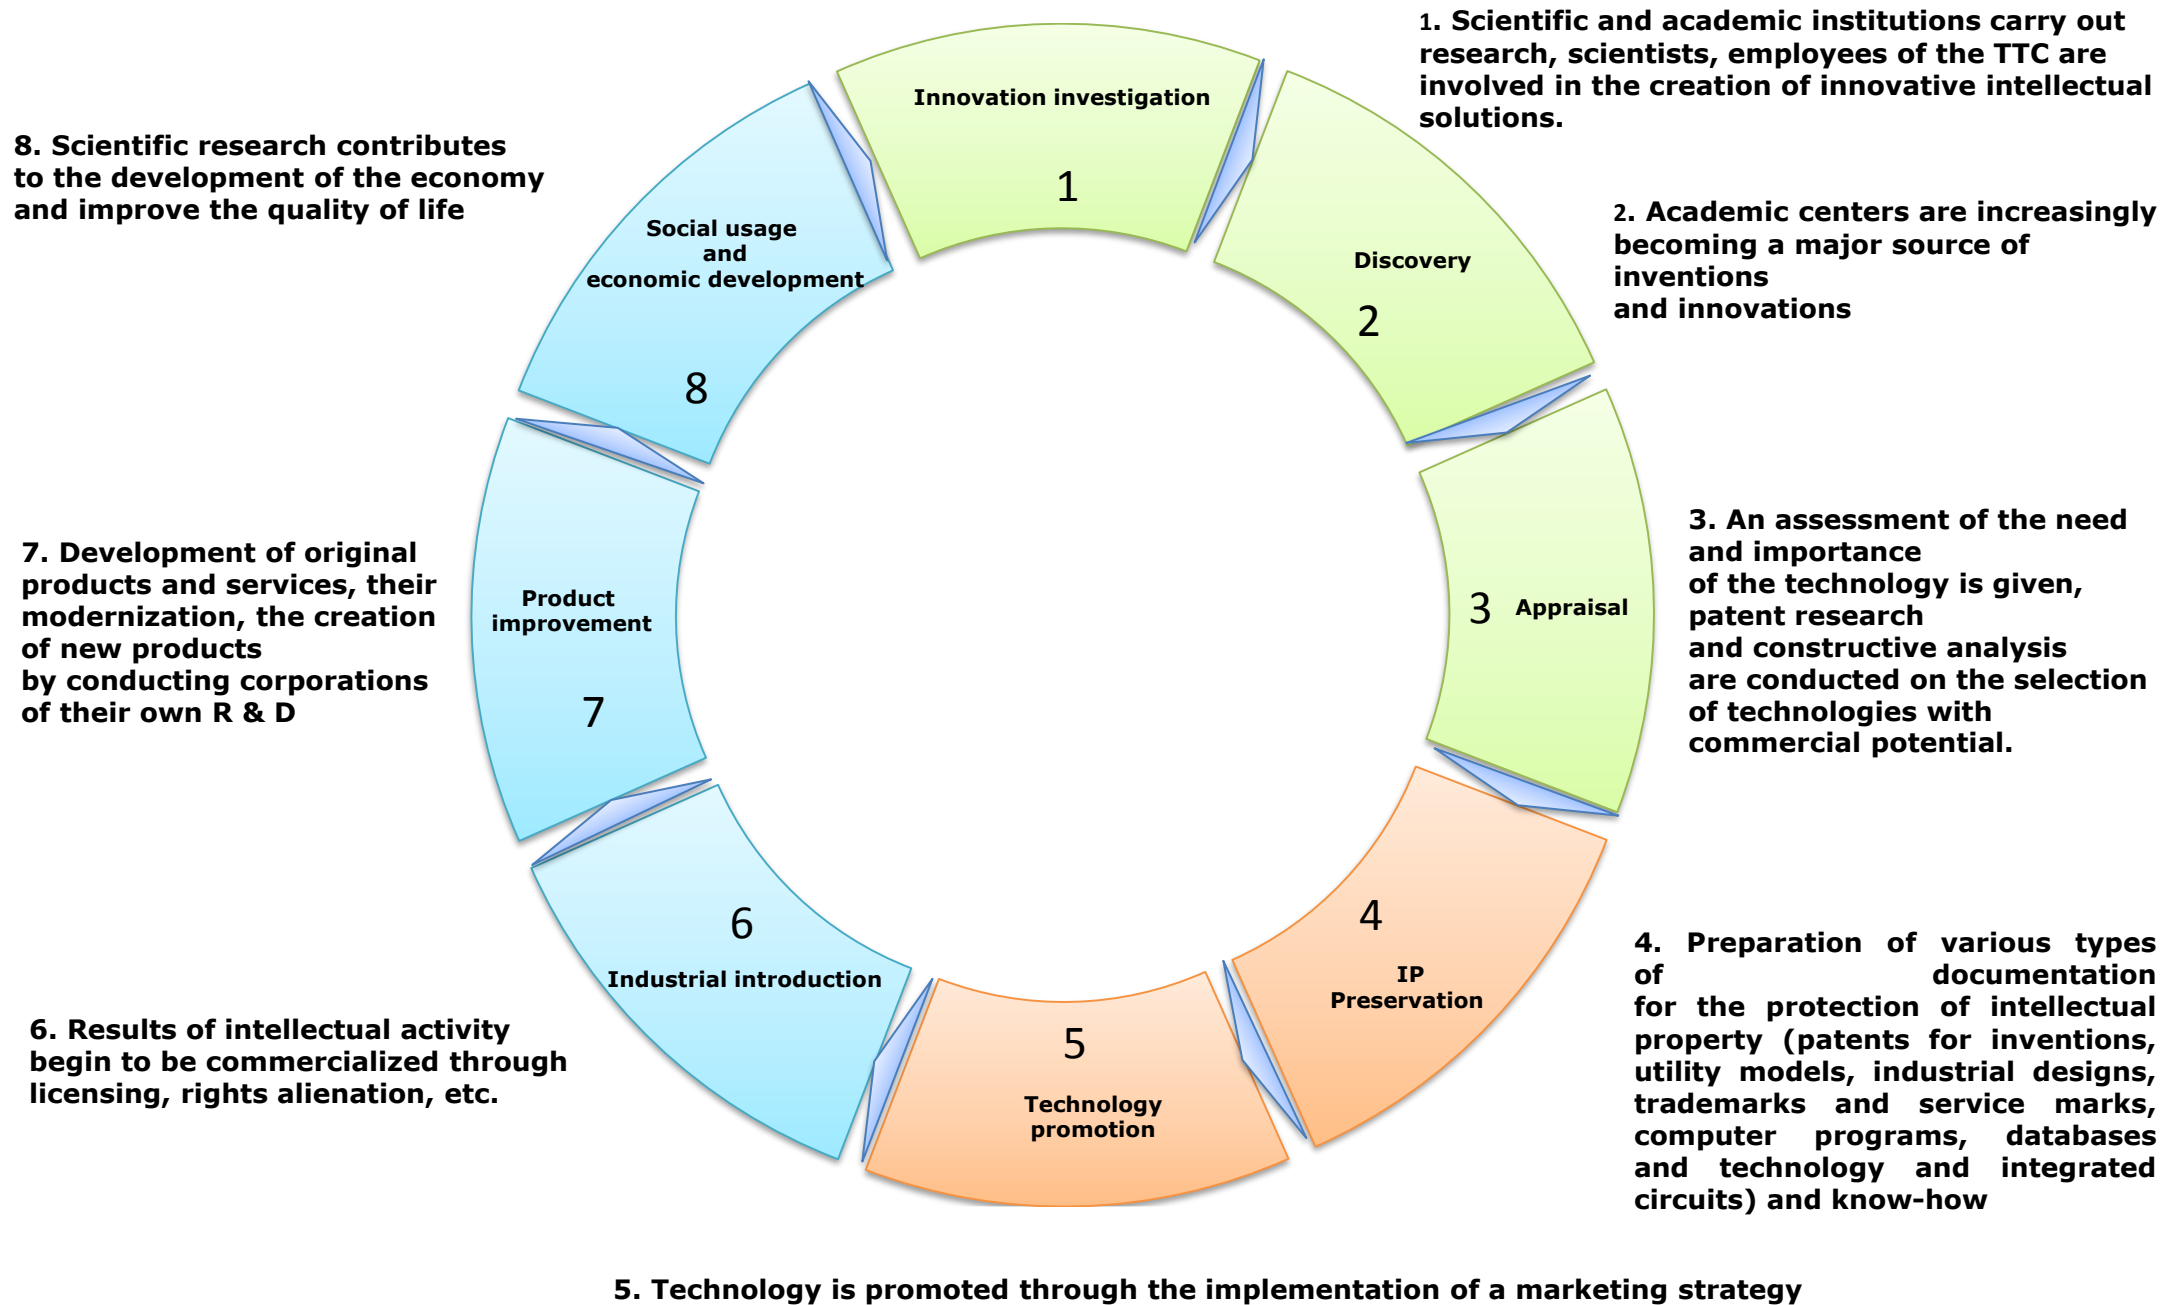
1. Scientific and academic institutions carry out research, scientists, employees of the TTC are involved in the creation of innovative intellectual solutions.

8. Scientific research contributes to the development of the economy and improve the quality of life

Innovation investigation

1

Social usage and economic development

8

Discovery

2

2. Academic centers are increasingly becoming a major source of inventions and innovations

Product improvement

7

3 Appraisal

7. Development of original products and services, their modernization, the creation of new products by conducting corporations of their own R & D

3. An assessment of the need and importance of the technology is given, patent research and constructive analysis are conducted on the selection of technologies with commercial potential.

6

Industrial introduction

4

IP Preservation

5

Technology promotion

6. Results of intellectual activity begin to be commercialized through licensing, rights alienation, etc.

4. Preparation of various types of documentation for the protection of intellectual property (patents for inventions, utility models, industrial designs, trademarks and service marks, computer programs, databases and technology and integrated circuits) and know-how

5. Technology is promoted through the implementation of a marketing strategy